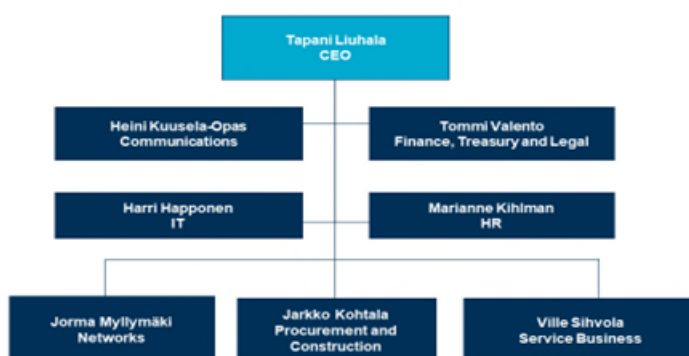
Tapani Liuhala
CEO

Heini Kuusela-Opas
Communications

Tommi Valento
Finance, Treasury and Legal

Harri Happonen
IT

Marianne Kihlman
HR

Jorma Myllymäki
Networks

Jarkko Kohtala
Procurement and Construction

Ville Sihvola
Service Business